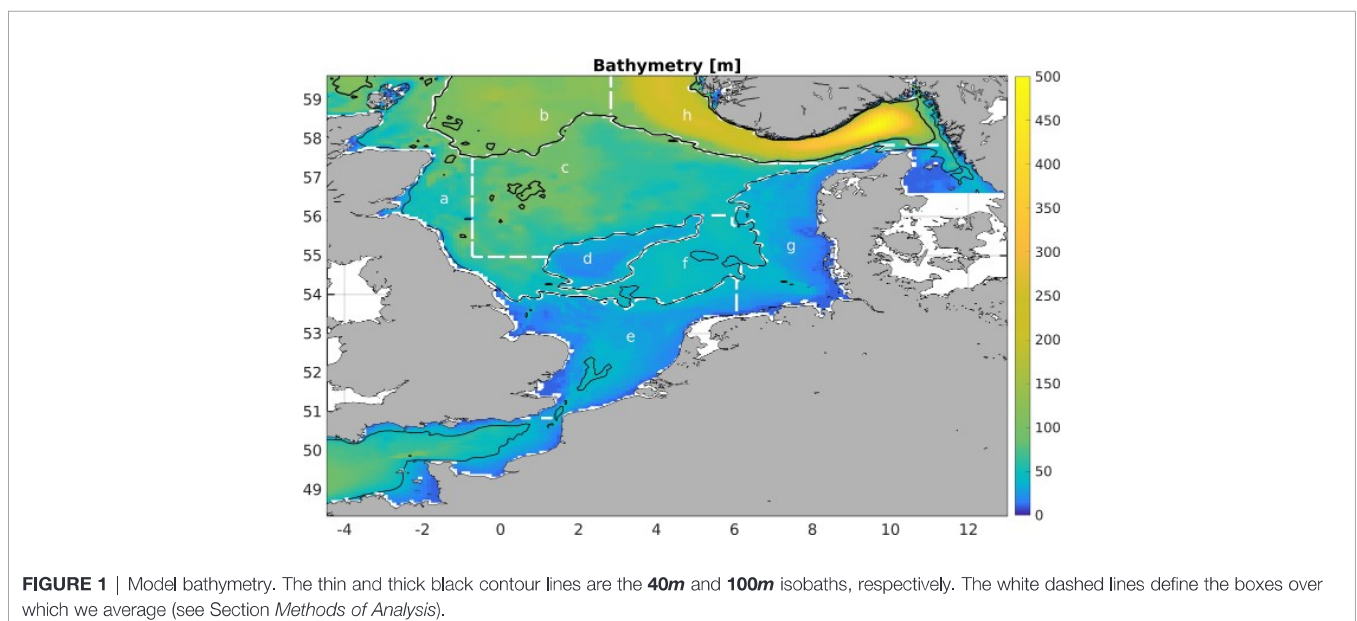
Bathymetry [m]

59
58
57
56
55
54
53
52
51
50
49

-4 -2 0 2 4 6 8 10 12

b
h
c
a
d
f
g
e

500
450
400
350
300
250
200
150
100
50
0

**FIGURE 1** | Model bathymetry. The thin and thick black contour lines are the **40*m*** and **100*m*** isobaths, respectively. The white dashed lines define the boxes over which we average (see Section *Methods of Analysis*).